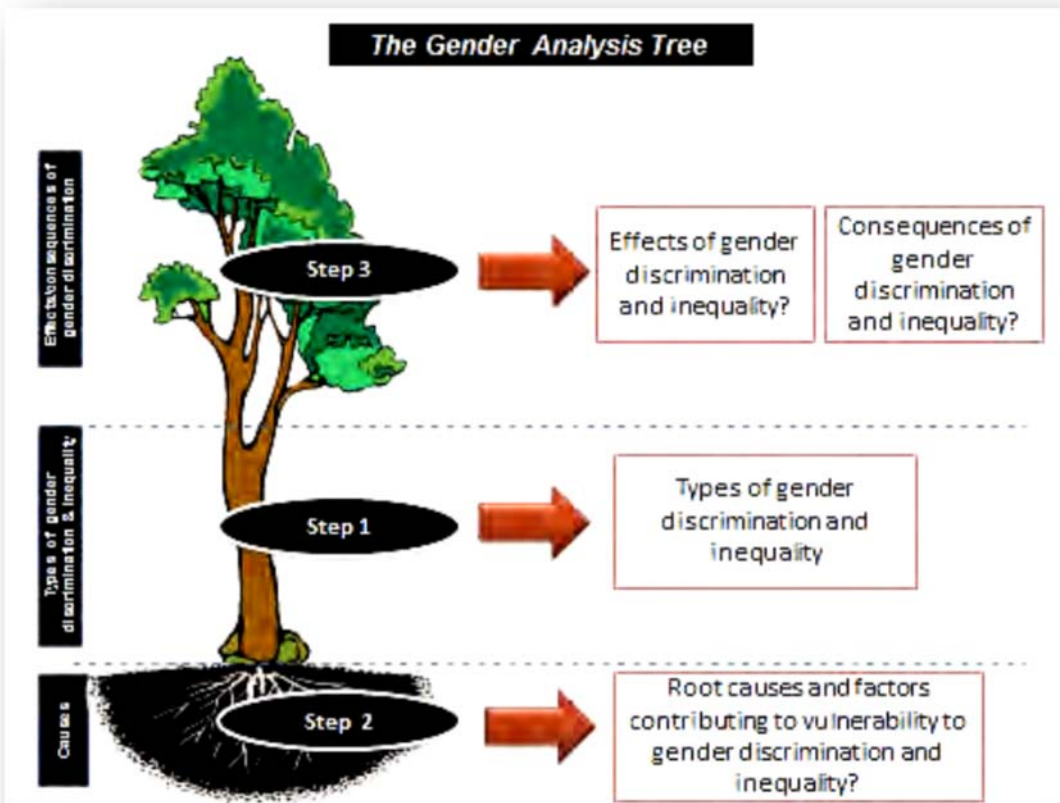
The Gender Analysis Tree

Effects/consequences of gender discrimination

Step 3

Effects of gender discrimination and inequality?

Consequences of gender discrimination and inequality?

Types of gender discrimination & inequality

Step 1

Types of gender discrimination and inequality

Causes

Step 2

Root causes and factors contributing to vulnerability to gender discrimination and inequality?